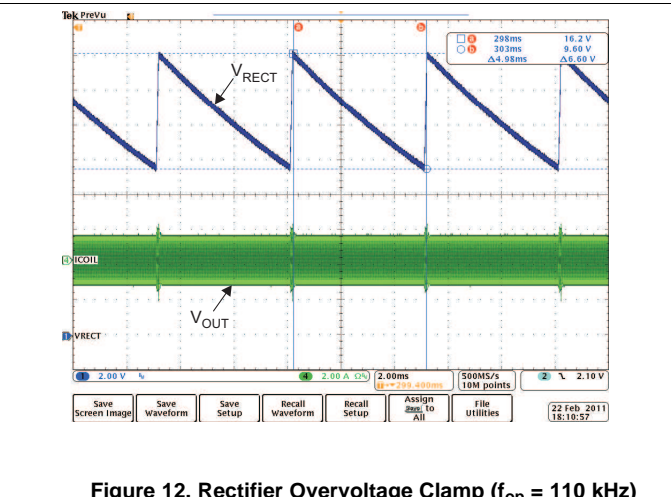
Tek PreVu

a b

298ms 16.2 V
303ms 9.60 V
Δ4.98ms Δ6.60 V

$V_{RECT}$

4 ICOIL

$V_{OUT}$

1 VRECT

1 2.00 V

4 2.00 A Ω%

2.00ms
299.400ms

500MS/s
10M points

2 ⌝ 2.10 V

Save Screen Image

Save Waveform

Save Setup

Recall Waveform

Recall Setup

Assign to All

File Utilities

22 Feb 2011
18:10:57

Figure 12. Rectifier Overvoltage Clamp ($f_{op}$ = 110 kHz)